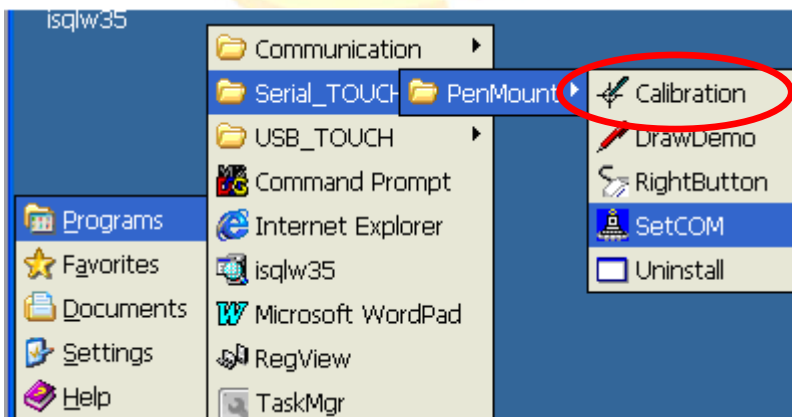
isqlw35

Communication
Serial_TOUCH
USB_TOUCH
Command Prompt
Internet Explorer
isqlw35
Microsoft WordPad
RegView
TaskMgr

PenMount

Calibration
DrawDemo
RightButton
SetCOM
Uninstall

Programs
Favorites
Documents
Settings
Help